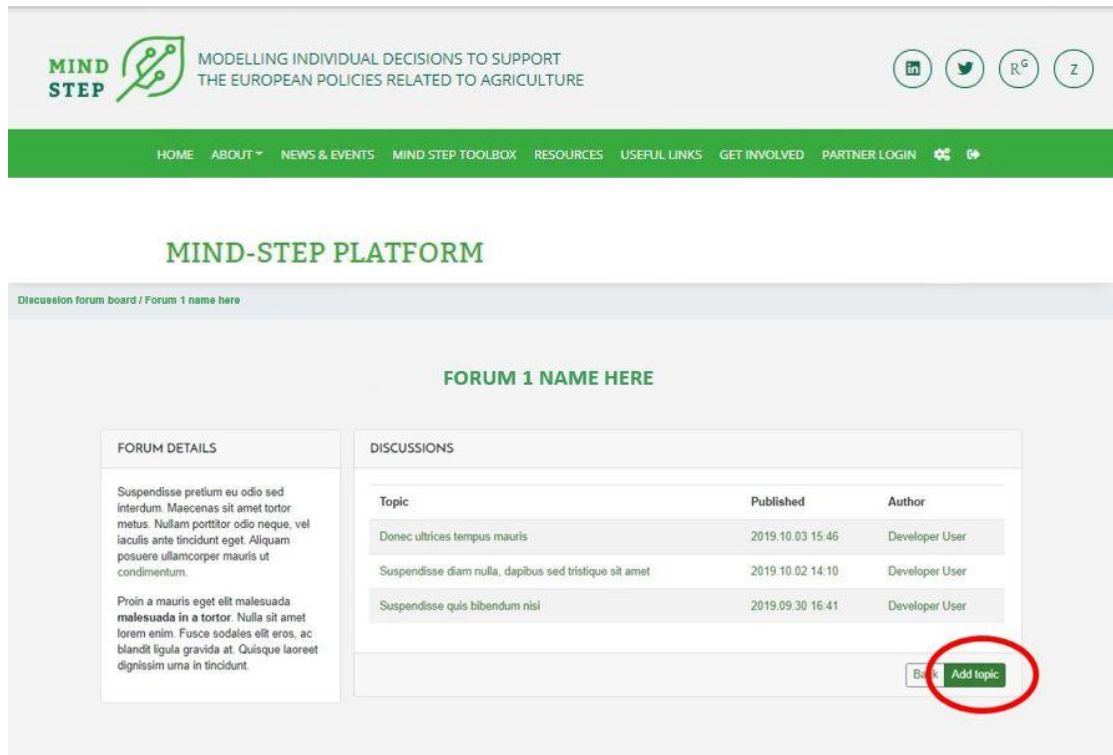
MIND STEP

MODELLING INDIVIDUAL DECISIONS TO SUPPORT THE EUROPEAN POLICIES RELATED TO AGRICULTURE

in R$^G$ Z

HOME ABOUT NEWS & EVENTS MIND STEP TOOLBOX RESOURCES USEFUL LINKS GET INVOLVED PARTNER LOGIN

MIND-STEP PLATFORM

Discussion forum board / Forum 1 name here

FORUM 1 NAME HERE

FORUM DETAILS

Suspendisse pretium eu odio sed interdum. Maecenas sit amet tortor metus. Nullam porttitor odio neque, vel iaculis ante tincidunt eget. Aliquam posuere ullamcorper mauris ut condimentum.

Proin a mauris eget elit malesuada **malesuada in a tortor**. Nulla sit amet lorem enim. Fusce sodales elit eros, ac blandit ligula gravida at. Quisque laoreet dignissim urna in tincidunt.

DISCUSSIONS

| Topic | Published | Author |
|---|---|---|
| Donec ultrices tempus mauris | 2019.10.03 15:46 | Developer User |
| Suspendisse diam nulla, dapibus sed tristique sit amet | 2019.10.02 14:10 | Developer User |
| Suspendisse quis bibendum nisi | 2019.09.30 16:41 | Developer User |

Back Add topic